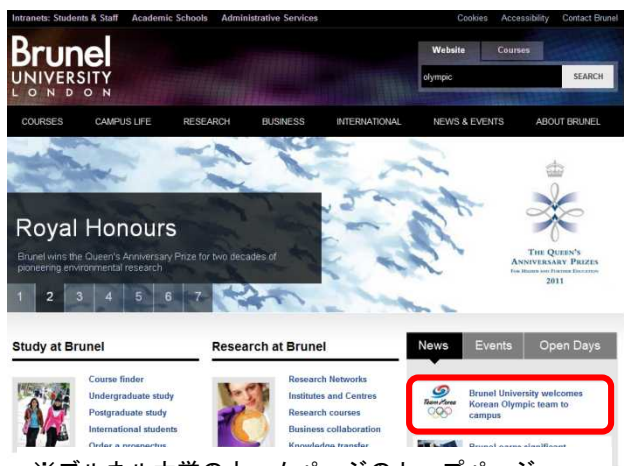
Intranets: Students & Staff Academic Schools Administrative Services

Cookies Accessibility Contact Brunel

Brunel UNIVERSITY LONDON

Website Courses

olympic

SEARCH

COURSES CAMPUS LIFE RESEARCH BUSINESS INTERNATIONAL NEWS & EVENTS ABOUT BRUNEL

Royal Honours

Brunel wins the Queen's Anniversary Prize for two decades of pioneering environmental research

1 2 3 4 5 6 7

THE QUEEN'S ANNIVERSARY PRIZES FOR HIGHER AND FURTHER EDUCATION 2011

Study at Brunel

Course finder
Undergraduate study
Postgraduate study
International students
Order a prospectus

Research at Brunel

Research Networks
Institutes and Centres
Research courses
Business collaboration
Knowledge transfer

News Events Open Days

Team Korea

Brunel University welcomes Korean Olympic team to campus

Brunel earns significant

※ブルネル大学のホームページのトップページ